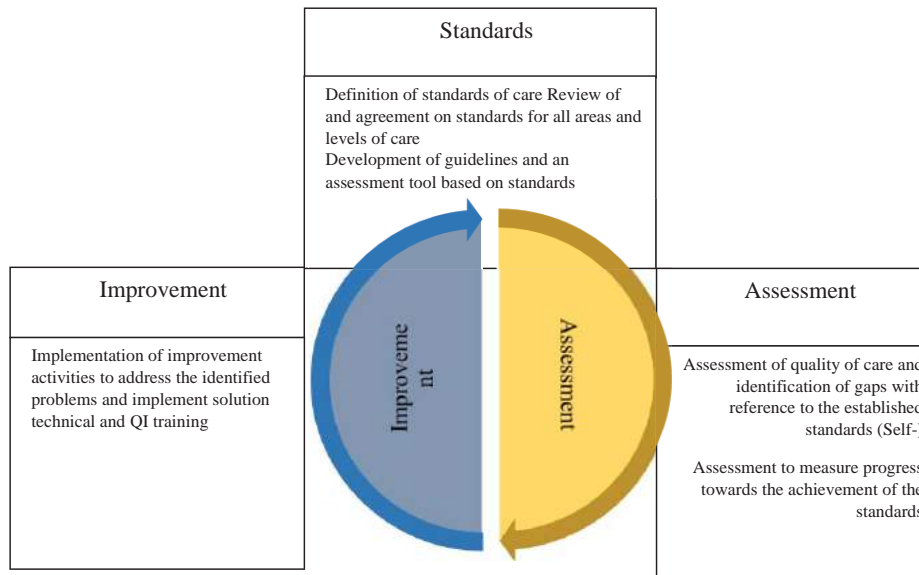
Standards

Definition of standards of care Review of and agreement on standards for all areas and levels of care
Development of guidelines and an assessment tool based on standards

Improvement

Implementation of improvement activities to address the identified problems and implement solution technical and QI training

Improveme
nt

Assessment

Assessment

Assessment of quality of care and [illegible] identification of gaps with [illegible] reference to the established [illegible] standards (Self-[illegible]

Assessment to measure progress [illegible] towards the achievement of the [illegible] standards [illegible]